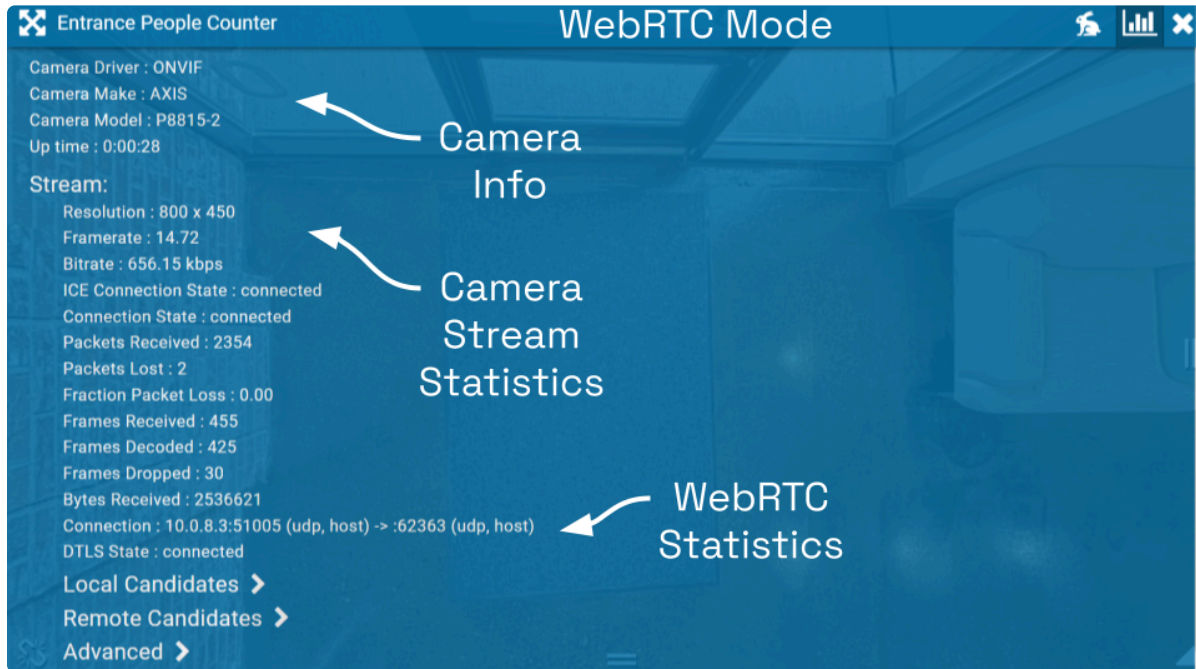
Entrance People Counter

WebRTC Mode

Camera Driver : ONVIF
Camera Make : AXIS
Camera Model : P8815-2
Up time : 0:00:28

Camera Info

Stream:
Resolution : 800 x 450
Framerate : 14.72
Bitrate : 656.15 kbps
ICE Connection State : connected
Connection State : connected
Packets Received : 2354
Packets Lost : 2
Fraction Packet Loss : 0.00
Frames Received : 455
Frames Decoded : 425
Frames Dropped : 30
Bytes Received : 2536621
Connection : 10.0.8.3:51005 (udp, host) -> :62363 (udp, host)
DTLS State : connected

Camera Stream Statistics

WebRTC Statistics

Local Candidates >
Remote Candidates >
Advanced >